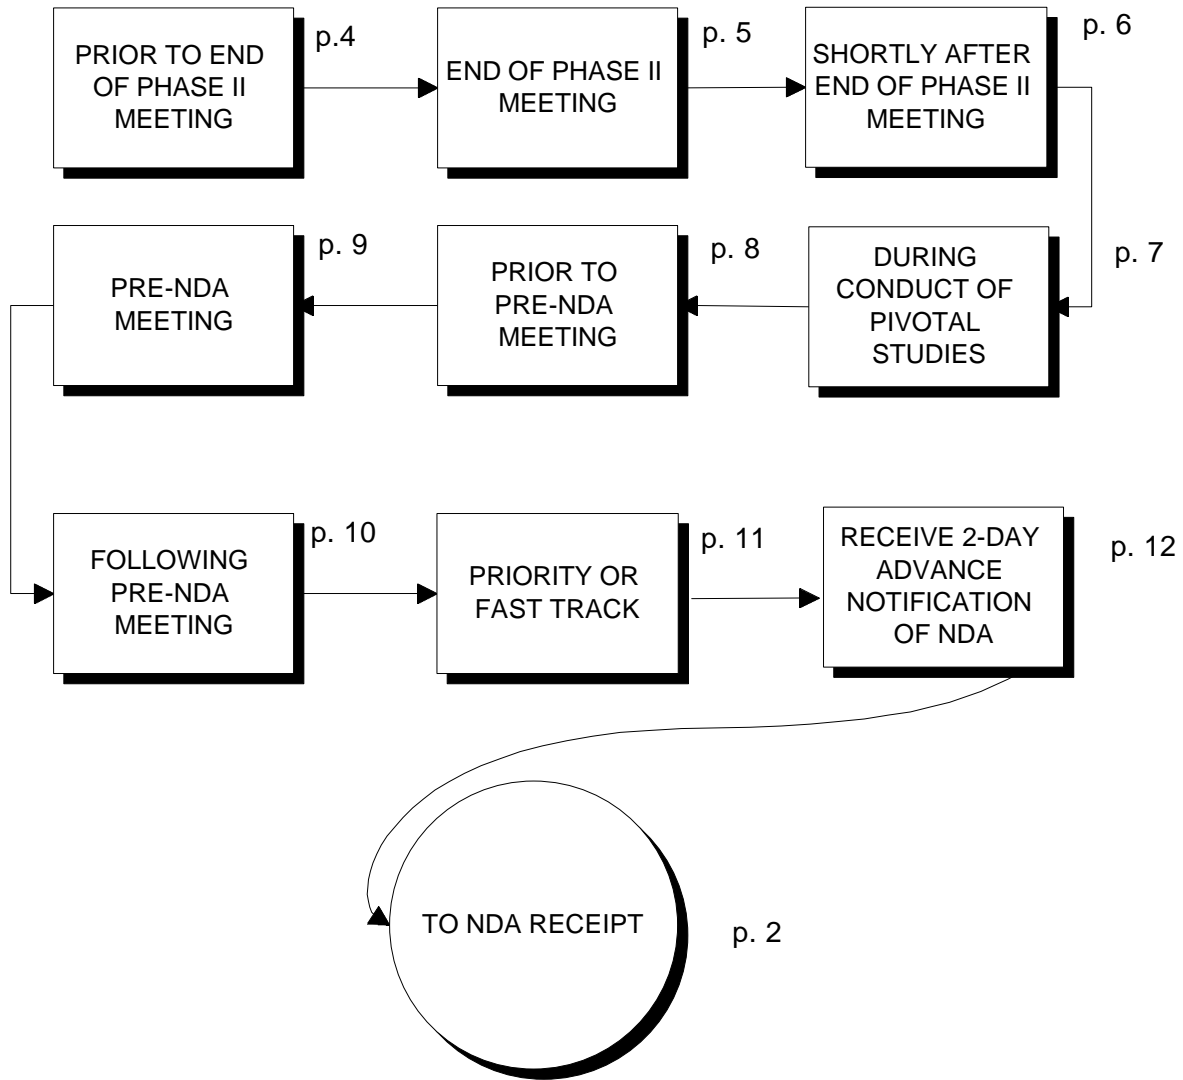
PRIOR TO END OF PHASE II MEETING

p.4

END OF PHASE II MEETING

p. 5

SHORTLY AFTER END OF PHASE II MEETING

p. 6

PRE-NDA MEETING

p. 9

PRIOR TO PRE-NDA MEETING

p. 8

DURING CONDUCT OF PIVOTAL STUDIES

p. 7

FOLLOWING PRE-NDA MEETING

p. 10

PRIORITY OR FAST TRACK

p. 11

RECEIVE 2-DAY ADVANCE NOTIFICATION OF NDA

p. 12

TO NDA RECEIPT

p. 2